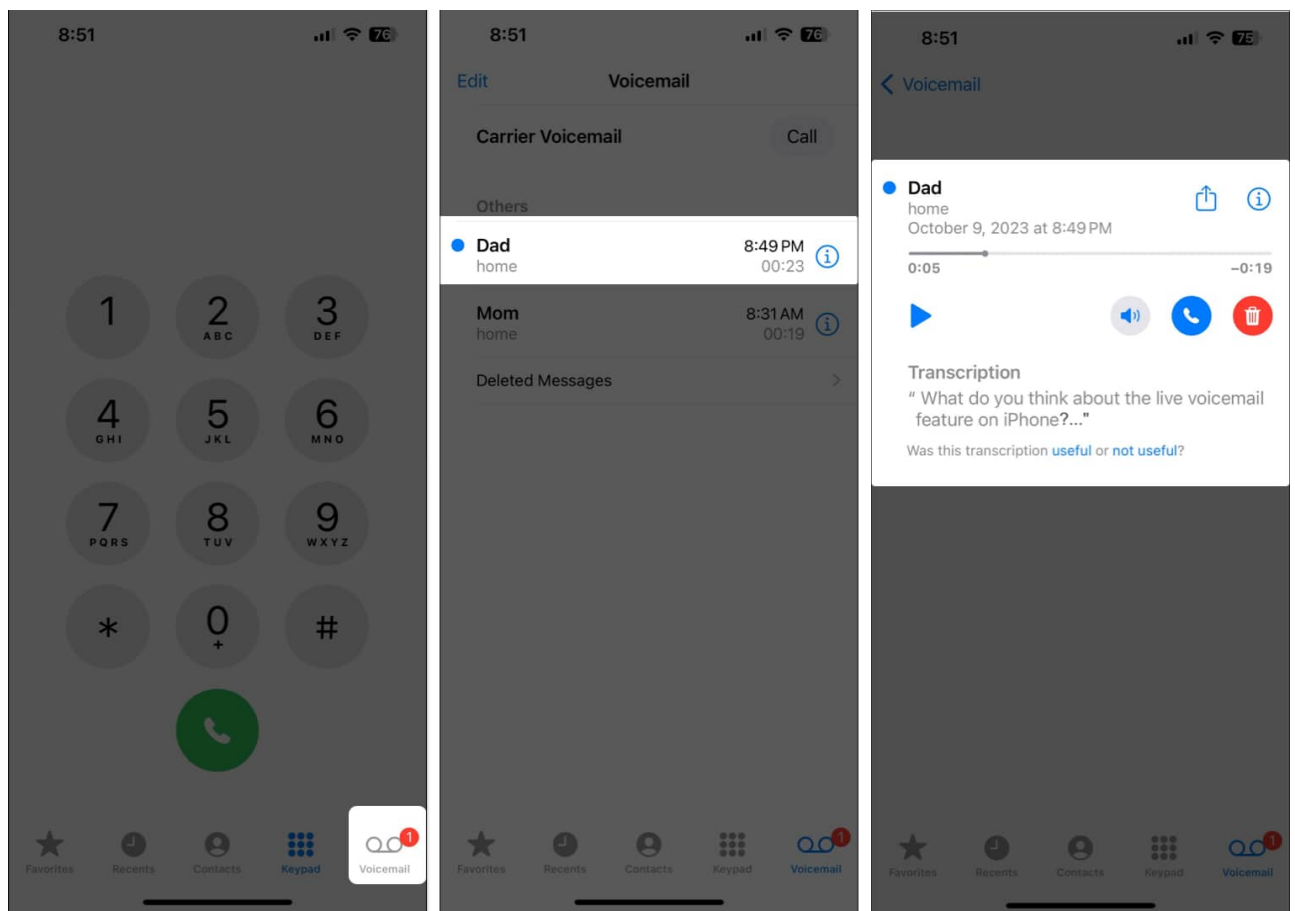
8:51

76

1

2
ABC

3
DEF

4
GHI

5
JKL

6
MNO

7
PQRS

8
TUV

9
WXYZ

*

0
+

#

Favorites Recents Contacts Keypad 1 Voicemail

8:51

76

Edit Voicemail

Carrier Voicemail Call

Others

Dad 8:49 PM
home 00:23

Mom 8:31 AM
home 00:19

Deleted Messages

Favorites Recents Contacts Keypad 1 Voicemail

8:51

75

Voicemail

Dad
home
October 9, 2023 at 8:49 PM

0:05 –0:19

Transcription
" What do you think about the live voicemail feature on iPhone?..."

Was this transcription useful or not useful?

Favorites Recents Contacts Keypad 1 Voicemail